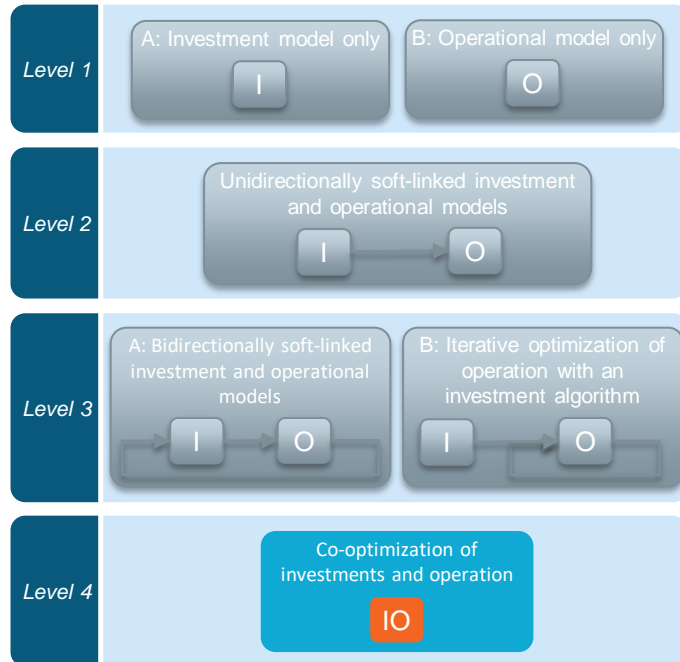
Level 1

A: Investment model only

I

B: Operational model only

O

Level 2

Unidirectionally soft-linked investment and operational models

I

O

Level 3

A: Bidirectionally soft-linked investment and operational models

I

O

B: Iterative optimization of operation with an investment algorithm

I

O

Level 4

Co-optimization of investments and operation

IO